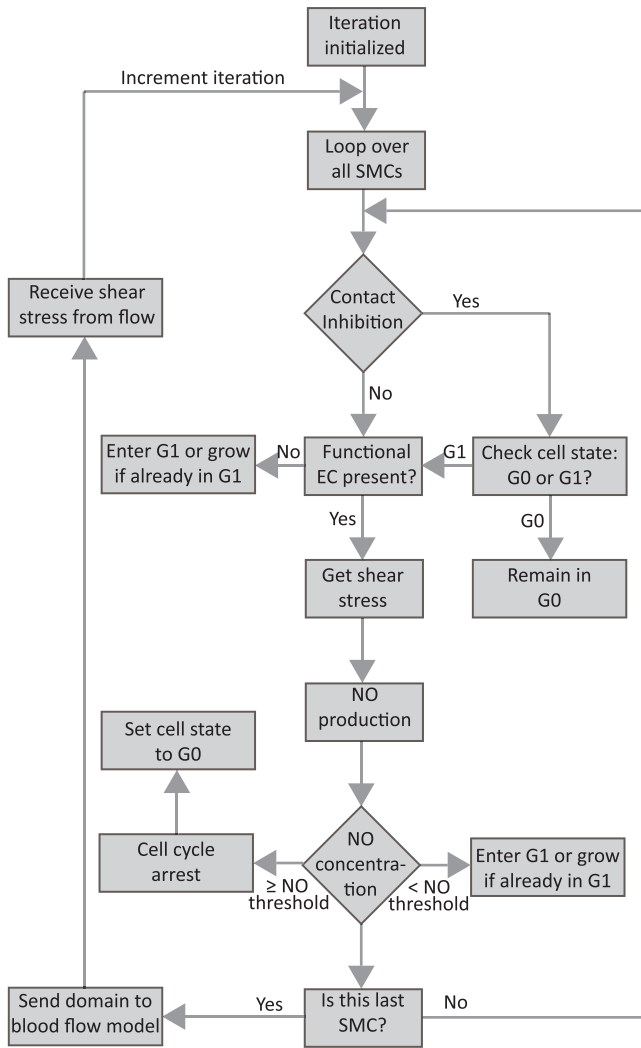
Iteration initialized

Increment iteration

Loop over all SMCs

Receive shear stress from flow

Contact Inhibition

Yes

No

Enter G1 or grow if already in G1

No

Functional EC present?

G1

Check cell state: G0 or G1?

Yes

G0

Get shear stress

Remain in G0

NO production

Set cell state to G0

Cell cycle arrest

NO concentration

Enter G1 or grow if already in G1

≥ NO threshold

< NO threshold

Send domain to blood flow model

Yes

Is this last SMC?

No